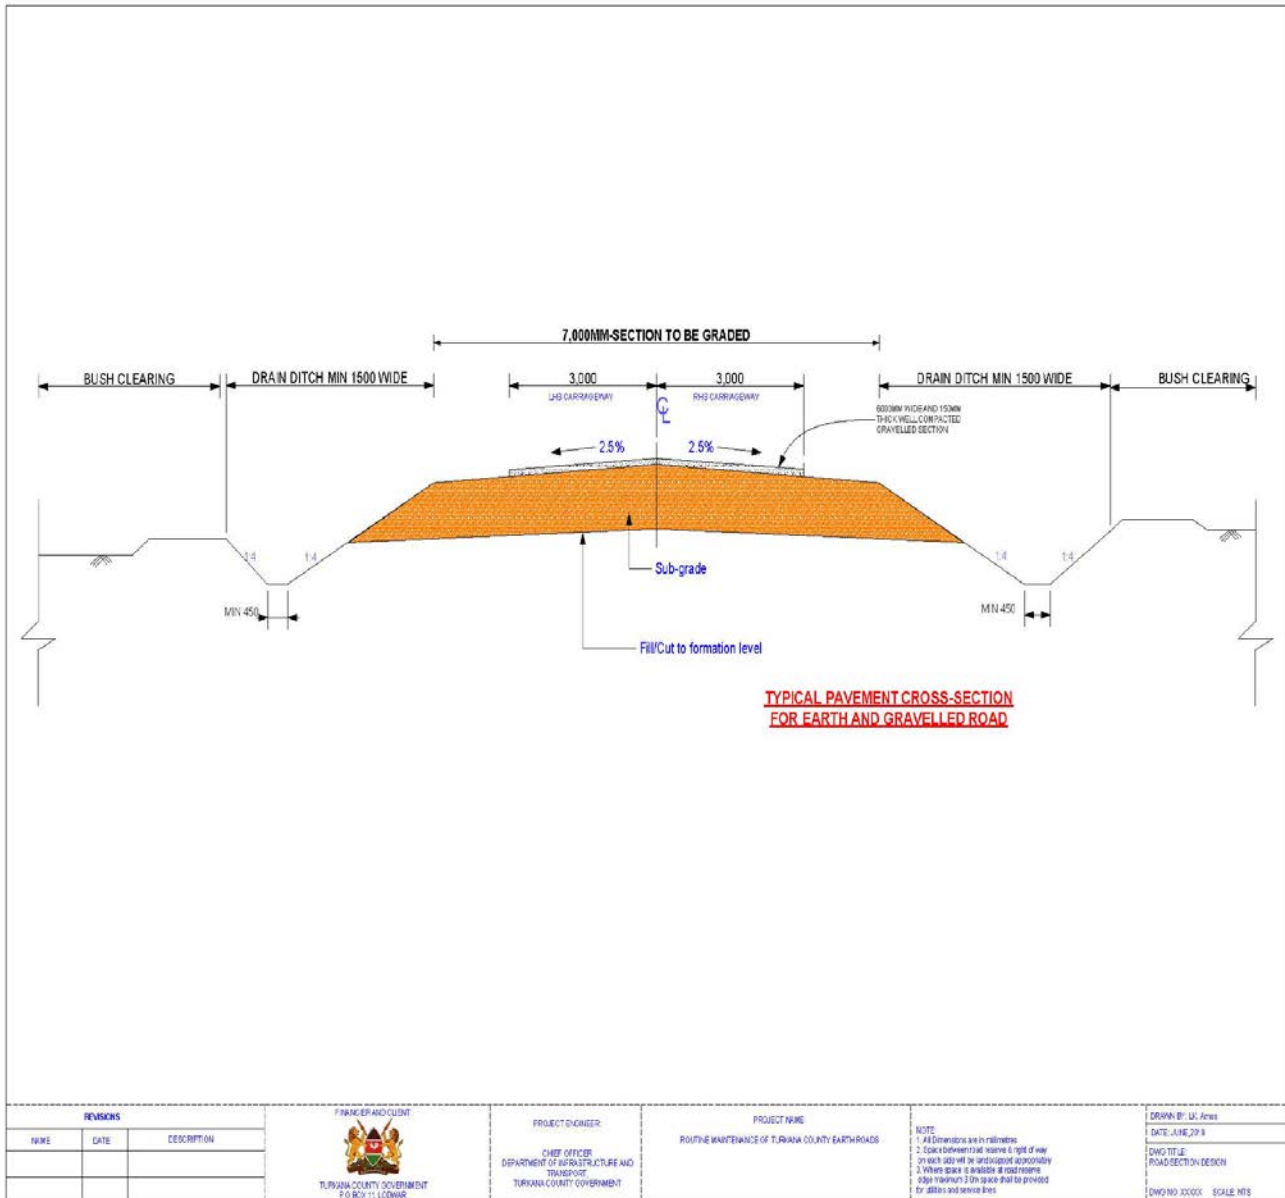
7,000MM-SECTION TO BE GRADED

BUSH CLEARING

DRAIN DITCH MIN 1500 WIDE

3,000

LHS CARRIAGEWAY

3,000

RHS CARRIAGEWAY

$\mathbb{C}_L$

DRAIN DITCH MIN 1500 WIDE

BUSH CLEARING

6000MM WIDE AND 150MM THICK WELL COMPACTED GRAVELLED SECTION

2.5%

2.5%

1:4

1:4

1:4

1:4

Sub-grade

MIN 450

MIN 450

Fill/Cut to formation level

TYPICAL PAVEMENT CROSS-SECTION FOR EARTH AND GRAVELLED ROAD

| REVISIONS | | |
|---|---|---|
| NAME | DATE | DESCRIPTION |
| | | |
| | | |

FINANCIER AND CLIENT

TURKANA COUNTY GOVERNMENT P.O BOX 11, LODWAR

PROJECT ENGINEER:

CHIEF OFFICER DEPARTMENT OF INFRASTRUCTURE AND TRANSPORT TURKANA COUNTY GOVERNMENT

PROJECT NAME

ROUTINE MAINTENANCE OF TURKANA COUNTY EARTH ROADS

NOTE
1. All Dimensions are in millimetres
2. Space between road reserve & right of way on each side will be landscaped appropriately
3. Where space is available at road reserve edge maximum 3.0m space shall be provided for utilities and service lines

DRAWN BY: LK Amos

DATE: JUNE, 2019

DWG TITLE: ROAD SECTION DESIGN

DWG NO XXXXX SCALE NTS